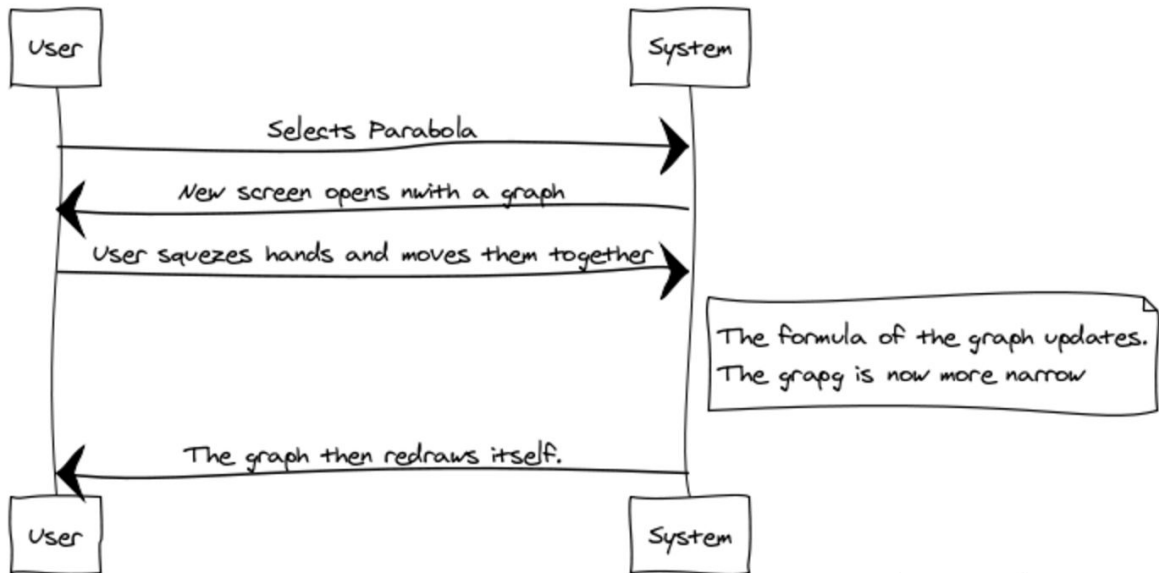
User

System

Selects Parabola

New screen opens nwith a graph

User squezes hands and moves them together

The formula of the graph updates.
The grapg is now more narrow

The graph then redraws itself.

User

System